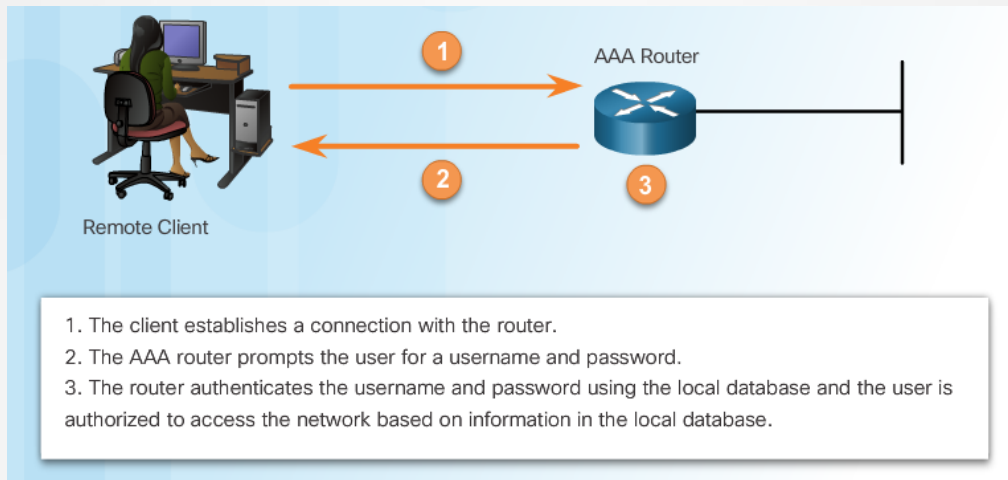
1

AAA Router

2

3

Remote Client

1. The client establishes a connection with the router.
2. The AAA router prompts the user for a username and password.
3. The router authenticates the username and password using the local database and the user is authorized to access the network based on information in the local database.